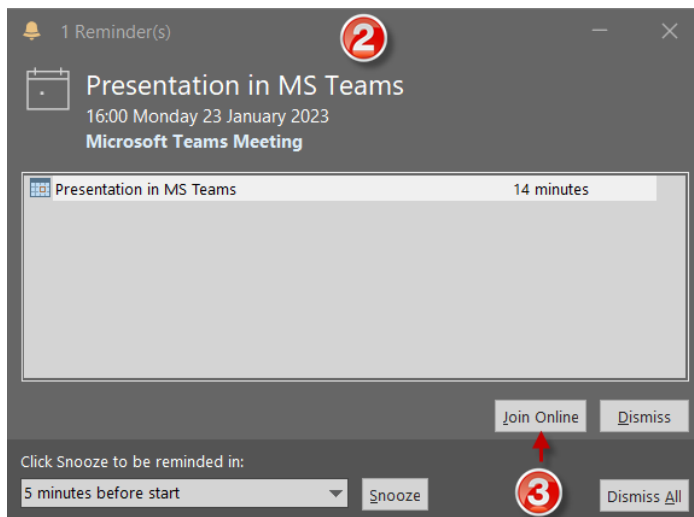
1 Reminder(s)

2

Presentation in MS Teams
16:00 Monday 23 January 2023
Microsoft Teams Meeting

| Presentation in MS Teams | 14 minutes |
|---|---|

Join Online

Dismiss

Click Snooze to be reminded in:

5 minutes before start

Snooze

3

Dismiss All